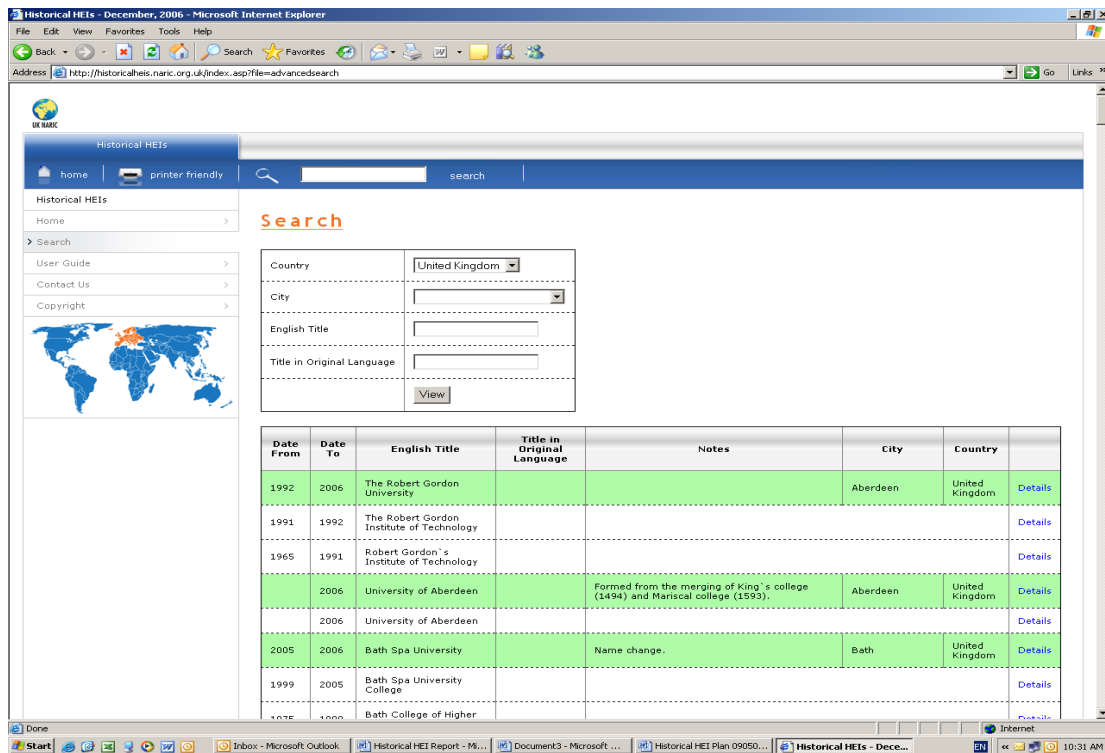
Historical HEIs - December, 2006 - Microsoft Internet Explorer

File Edit View Favorites Tools Help

Back Search Favorites

Address http://historicalheis.naric.org.uk/index.asp?file=advancedsearch Go Links

UK NARIC

Historical HEIs

home | printer friendly | search

Historical HEIs
Home
Search
User Guide
Contact Us
Copyright

Search

Country United Kingdom
City
English Title
Title in Original Language
View

| Date From | Date To | English Title | Title in Original Language | Notes | City | Country | |
|---|---|---|---|---|---|---|---|
| 1992 | 2006 | The Robert Gordon University | | | Aberdeen | United Kingdom | Details |
| 1991 | 1992 | The Robert Gordon Institute of Technology | | | | | Details |
| 1965 | 1991 | Robert Gordon`s Institute of Technology | | | | | Details |
| | 2006 | University of Aberdeen | | Formed from the merging of King`s college (1494) and Mariscal college (1593). | Aberdeen | United Kingdom | Details |
| | 2006 | University of Aberdeen | | | | | Details |
| 2005 | 2006 | Bath Spa University | | Name change. | Bath | United Kingdom | Details |
| 1999 | 2005 | Bath Spa University College | | | | | Details |
| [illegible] | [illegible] | Bath College of Higher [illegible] | | | | | Details |

Done Internet

Start Inbox - Microsoft Outlook | Historical HEI Report - Mi... | Document3 - Microsoft ... | Historical HEI Plan 09050... | Historical HEIs - Dece... EN 10:31 AM